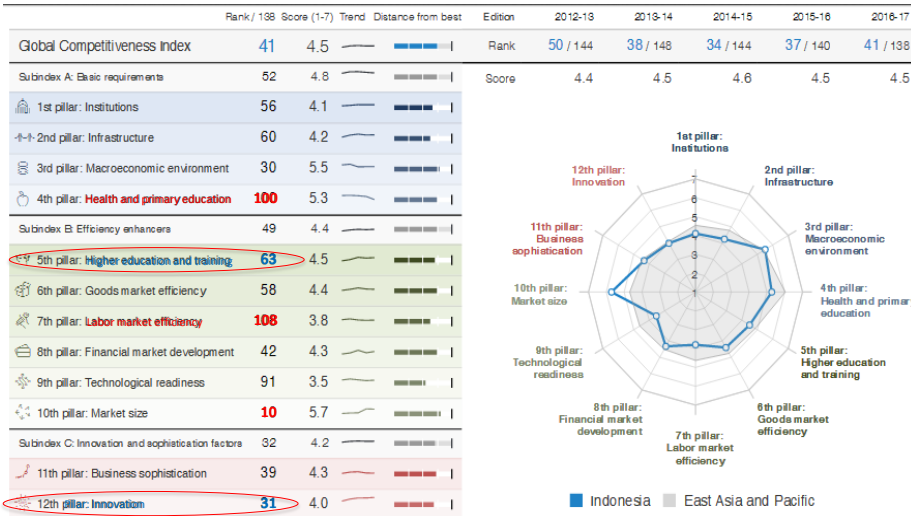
| | Rank / 138 | Score (1-7) | Trend | Distance from best |
|---|---|---|---|---|
| Global Competitiveness Index | 41 | 4.5 | | |
| Subindex A: Basic requirements | 52 | 4.8 | | |
| 1st pillar: Institutions | 56 | 4.1 | | |
| 2nd pillar: Infrastructure | 60 | 4.2 | | |
| 3rd pillar: Macroeconomic environment | 30 | 5.5 | | |
| 4th pillar: Health and primary education | 100 | 5.3 | | |
| Subindex B: Efficiency enhancers | 49 | 4.4 | | |
| 5th pillar: Higher education and training | 63 | 4.5 | | |
| 6th pillar: Goods market efficiency | 58 | 4.4 | | |
| 7th pillar: Labor market efficiency | 108 | 3.8 | | |
| 8th pillar: Financial market development | 42 | 4.3 | | |
| 9th pillar: Technological readiness | 91 | 3.5 | | |
| 10th pillar: Market size | 10 | 5.7 | | |
| Subindex C: Innovation and sophistication factors | 32 | 4.2 | | |
| 11th pillar: Business sophistication | 39 | 4.3 | | |
| 12th pillar: Innovation | 31 | 4.0 | | |

| Edition | 2012-13 | 2013-14 | 2014-15 | 2015-16 | 2016-17 |
|---|---|---|---|---|---|
| Rank | 50 / 144 | 38 / 148 | 34 / 144 | 37 / 140 | 41 / 138 |
| Score | 4.4 | 4.5 | 4.6 | 4.5 | 4.5 |

1st pillar: Institutions
2nd pillar: Infrastructure
3rd pillar: Macroeconomic environment
4th pillar: Health and primar education
5th pillar: Higher education and training
6th pillar: Goods market efficiency
7th pillar: Labor market efficiency
8th pillar: Financial market development
9th pillar: Technological readiness
10th pillar: Market size
11th pillar: Business sophistication
12th pillar: Innovation

7 6 5 4 3 2 1

Indonesia East Asia and Pacific